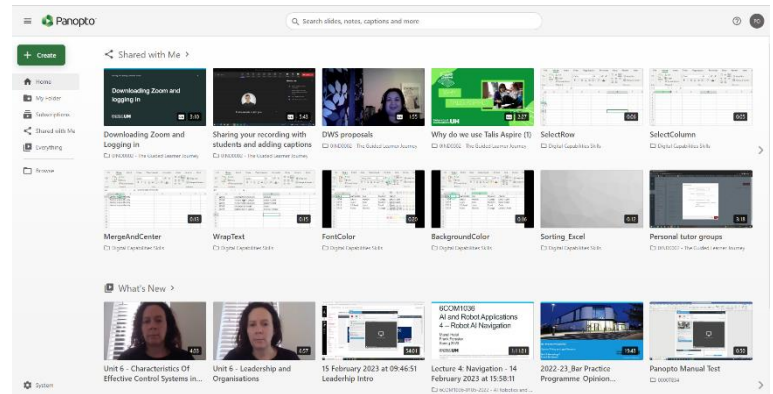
Panopto

Search slides, notes, captions and more

+ Create

Home
My Folder
Subscriptions
Shared with Me
Everything
Browse
System

Shared with Me >

Downloading Zoom and logging in
3:10
Downloading Zoom and Logging in
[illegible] - The Guided Learner Journey

3:43
Sharing your recording with students and adding captions
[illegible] - The Guided Learner Journey

1:55
DWS proposals
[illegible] - The Guided Learner Journey

2:27
Why do we use Talis Aspire (1)
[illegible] - The Guided Learner Journey

0:05
SelectRow
Digital Capabilities Skills

0:05
SelectColumn
Digital Capabilities Skills

0:13
MergeAndCenter
Digital Capabilities Skills

0:15
WrapText
Digital Capabilities Skills

0:20
FontColor
Digital Capabilities Skills

0:16
BackgroundColor
Digital Capabilities Skills

0:17
Sorting_Excel
Digital Capabilities Skills

3:18
Personal tutor groups
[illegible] - The Guided Learner Journey

What's New >

4:03
Unit 6 - Characteristics Of Effective Control Systems in...

0:57
Unit 6 - Leadership and Organisations

54:01
15 February 2023 at 09:46:51 Leaderhip Intro

6COM1036
AI and Robot Applications
4 – Robot AI Navigation
1:17:51
Lecture 4: Navigation - 14 February 2023 at 15:58:11
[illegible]

15:45
2022-23_Bar Practice Programme Opinion...

0:33
Panopto Manual Test
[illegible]